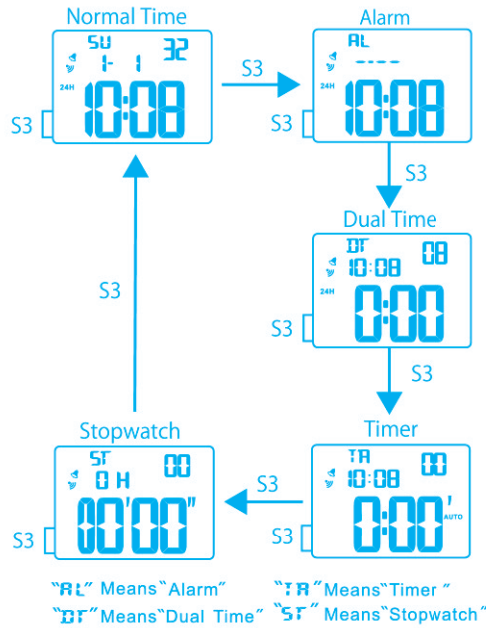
Normal Time

SU 32
1- 1
24H
10:08
S3

S3

Alarm

AL
- - - -
24H
10:08
S3

S3

Dual Time

DT 08
10:08
24H
0:00
S3

S3

Timer

TR 00
10:08
0:00'
AUTO
S3

S3

Stopwatch

ST 00
0 H
00'00"
S3

S3

"AL" Means"Alarm" "TR"Means"Timer "
"DT"Means"Dual Time" "ST" Means"Stopwatch"